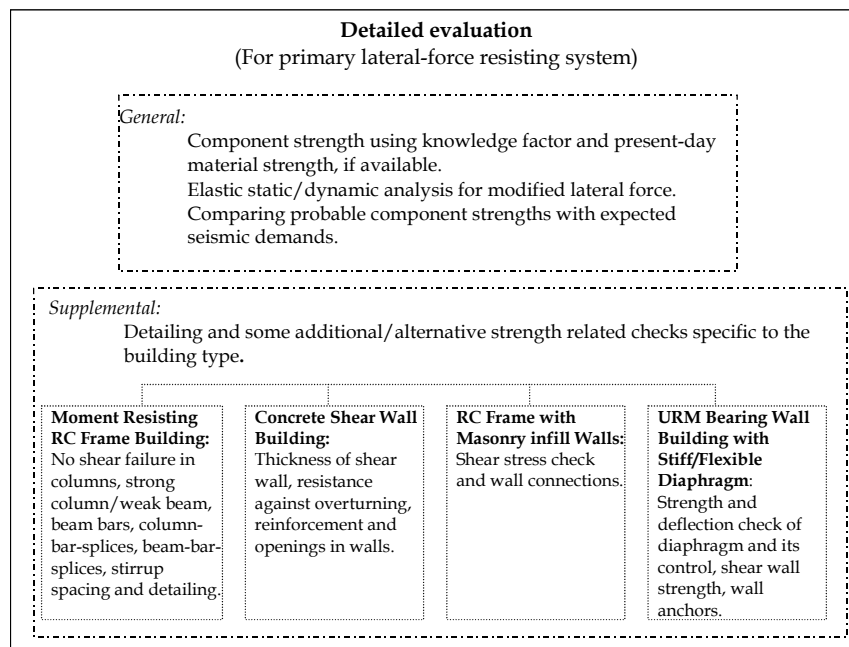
**Detailed evaluation**
(For primary lateral-force resisting system)

*General:*
Component strength using knowledge factor and present-day material strength, if available.
Elastic static/dynamic analysis for modified lateral force.
Comparing probable component strengths with expected seismic demands.

*Supplemental:*
Detailing and some additional/alternative strength related checks specific to the building type.

**Moment Resisting RC Frame Building:** No shear failure in columns, strong column/weak beam, beam bars, column-bar-splices, beam-bar-splices, stirrup spacing and detailing.

**Concrete Shear Wall Building:** Thickness of shear wall, resistance against overturning, reinforcement and openings in walls.

**RC Frame with Masonry infill Walls:** Shear stress check and wall connections.

**URM Bearing Wall Building with Stiff/Flexible Diaphragm**: Strength and deflection check of diaphragm and its control, shear wall strength, wall anchors.